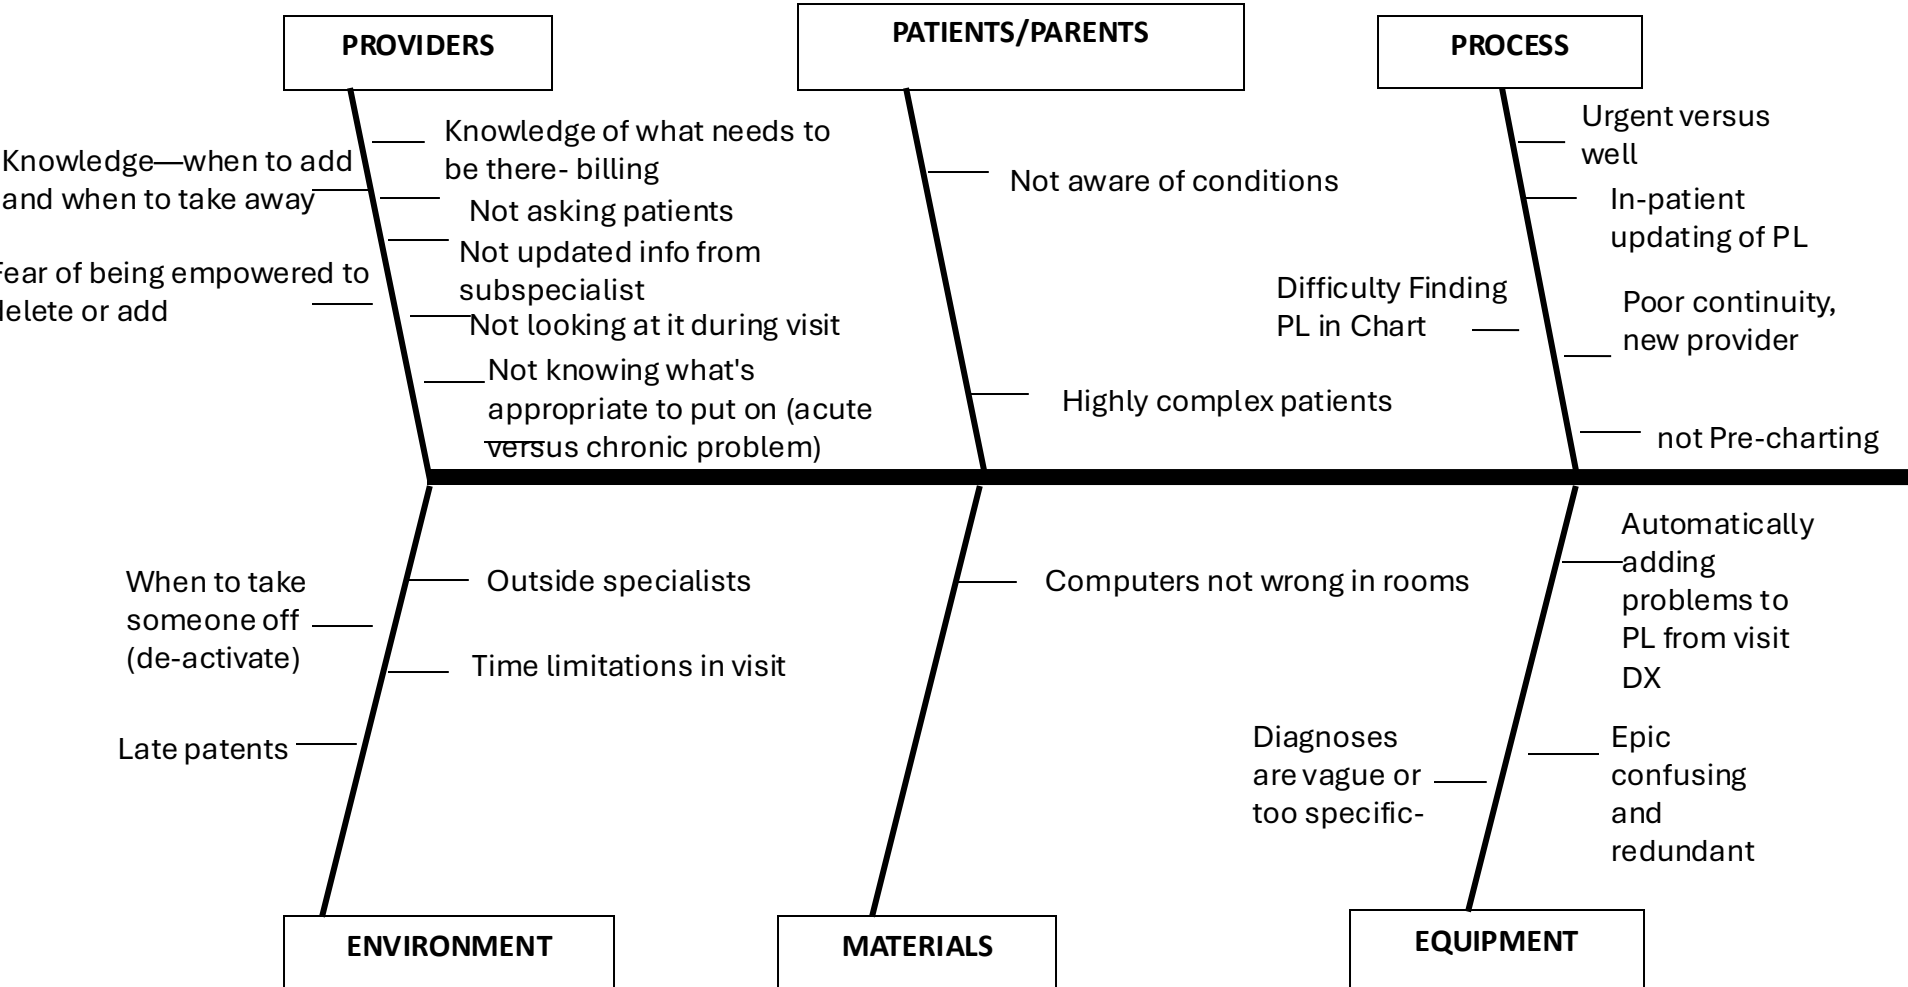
PROVIDERS

PATIENTS/PARENTS

PROCESS

Knowledge of what needs to be there- billing

Knowledge—when to add and when to take away

Not asking patients

Not updated info from subspecialist

Fear of being empowered to delete or add

Not looking at it during visit

Not knowing what's appropriate to put on (acute versus chronic problem)

Not aware of conditions

Highly complex patients

Urgent versus well

In-patient updating of PL

Difficulty Finding PL in Chart

Poor continuity, new provider

not Pre-charting

When to take someone off (de-activate)

Outside specialists

Time limitations in visit

Late patents

Computers not wrong in rooms

Automatically adding problems to PL from visit DX

Diagnoses are vague or too specific-

Epic confusing and redundant

ENVIRONMENT

MATERIALS

EQUIPMENT